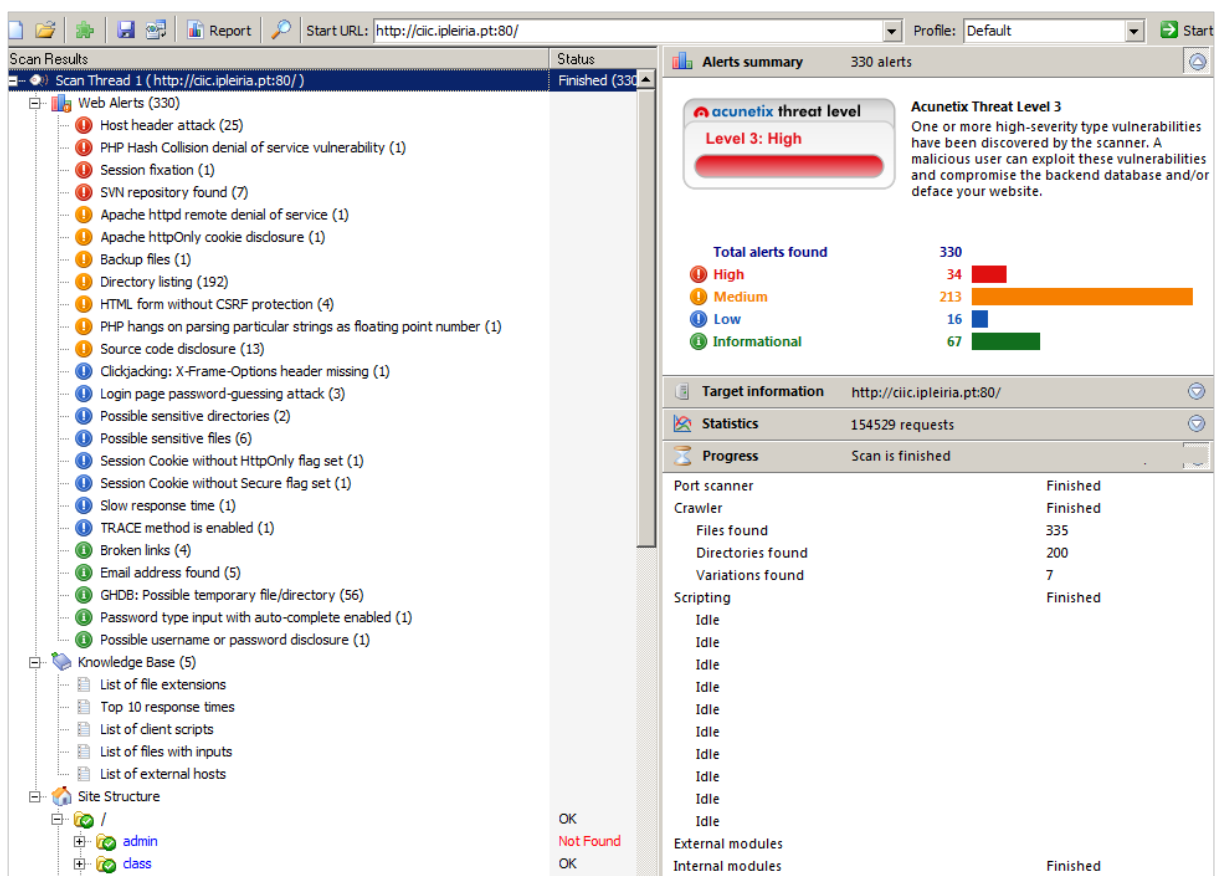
Report | Start URL: http://ciic.ipleiria.pt:80/ | Profile: Default | Start

| Scan Results | Status |
|---|---|
| Scan Thread 1 ( http://ciic.ipleiria.pt:80/ ) | Finished (330 |
| Web Alerts (330) | |
| Host header attack (25) | |
| PHP Hash Collision denial of service vulnerability (1) | |
| Session fixation (1) | |
| SVN repository found (7) | |
| Apache httpd remote denial of service (1) | |
| Apache httpOnly cookie disclosure (1) | |
| Backup files (1) | |
| Directory listing (192) | |
| HTML form without CSRF protection (4) | |
| PHP hangs on parsing particular strings as floating point number (1) | |
| Source code disclosure (13) | |
| Clickjacking: X-Frame-Options header missing (1) | |
| Login page password-guessing attack (3) | |
| Possible sensitive directories (2) | |
| Possible sensitive files (6) | |
| Session Cookie without HttpOnly flag set (1) | |
| Session Cookie without Secure flag set (1) | |
| Slow response time (1) | |
| TRACE method is enabled (1) | |
| Broken links (4) | |
| Email address found (5) | |
| GHDB: Possible temporary file/directory (56) | |
| Password type input with auto-complete enabled (1) | |
| Possible username or password disclosure (1) | |
| Knowledge Base (5) | |
| List of file extensions | |
| Top 10 response times | |
| List of client scripts | |
| List of files with inputs | |
| List of external hosts | |
| Site Structure | |
| / | OK |
| admin | Not Found |
| class | OK |

Alerts summary 330 alerts

acunetix threat level
Level 3: High

Acunetix Threat Level 3
One or more high-severity type vulnerabilities have been discovered by the scanner. A malicious user can exploit these vulnerabilities and compromise the backend database and/or deface your website.

| Total alerts found | 330 |
|---|---|
| High | 34 |
| Medium | 213 |
| Low | 16 |
| Informational | 67 |

Target information http://ciic.ipleiria.pt:80/
Statistics 154529 requests
Progress Scan is finished

| | |
|---|---|
| Port scanner | Finished |
| Crawler | Finished |
| Files found | 335 |
| Directories found | 200 |
| Variations found | 7 |
| Scripting | Finished |
| Idle | |
| Idle | |
| Idle | |
| Idle | |
| Idle | |
| Idle | |
| Idle | |
| Idle | |
| Idle | |
| Idle | |
| External modules | |
| Internal modules | Finished |